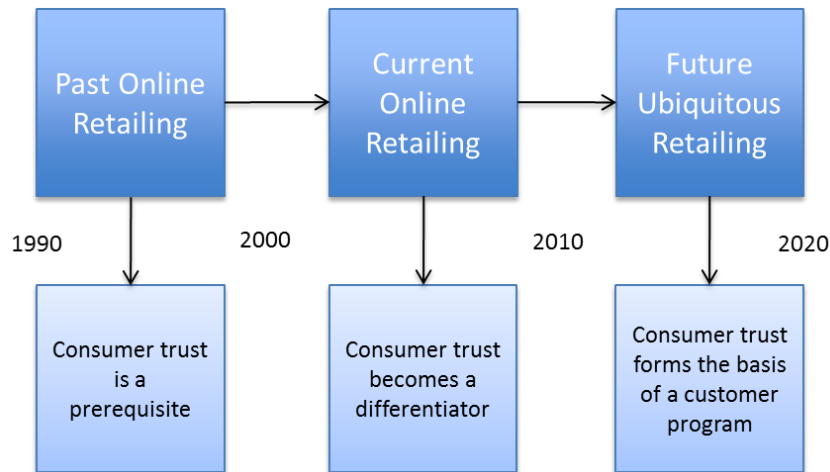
Past Online Retailing

Current Online Retailing

Future Ubiquitous Retailing

1990

2000

2010

2020

Consumer trust is a prerequisite

Consumer trust becomes a differentiator

Consumer trust forms the basis of a customer program